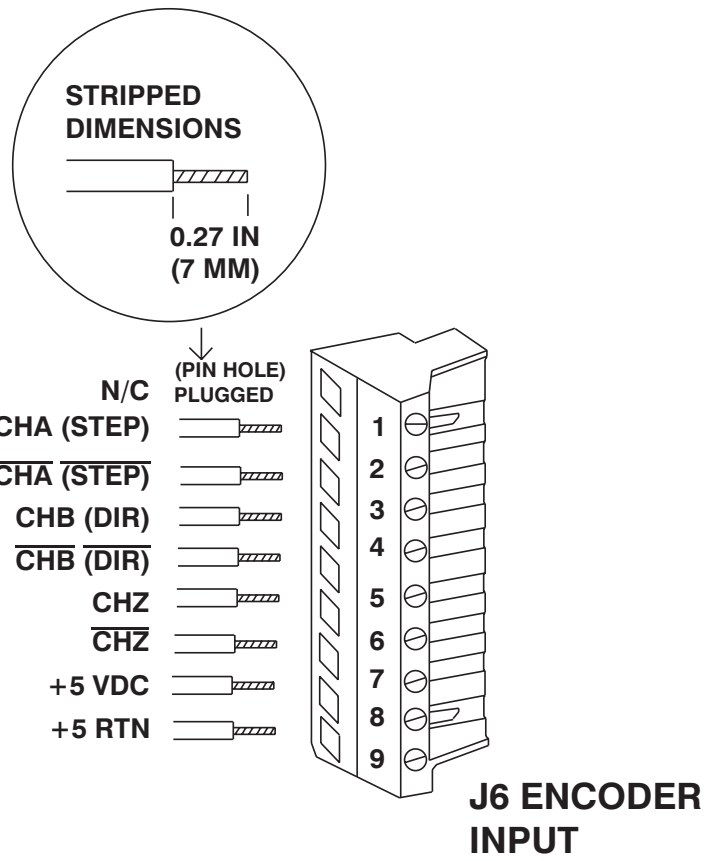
STRIPPED DIMENSIONS

0.27 IN (7 MM)

(PIN HOLE) PLUGGED

N/C

CHA (STEP)

$\overline{\text{CHA}}$ $\overline{\text{(STEP)}}$

CHB (DIR)

$\overline{\text{CHB}}$ $\overline{\text{(DIR)}}$

CHZ

$\overline{\text{CHZ}}$

+5 VDC

+5 RTN

1
2
3
4
5
6
7
8
9

J6 ENCODER INPUT